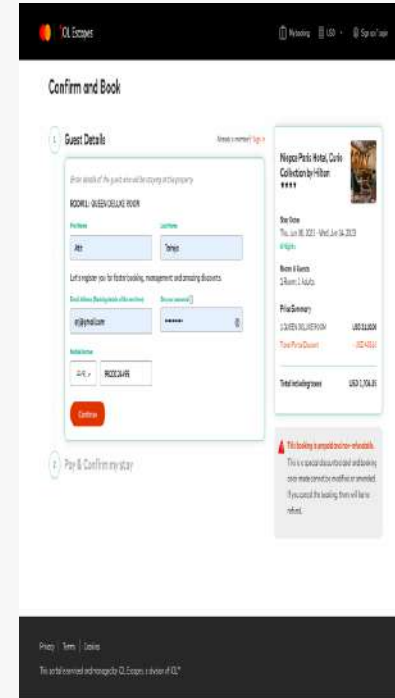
IOL Escapes

My booking | USD | Sign up / Login

Confirm and Book

1 Guest Details

Already a member? Sign in

Enter details of the guest who will be staying at the property

ROOM 1 - QUEEN DELUXE ROOM

First Name

Alex

Last Name

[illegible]

Let us register you for faster booking, management and amazing discounts.

Email Address

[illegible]@ymail.com

Choose password

•••••••

Mobile Number

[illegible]

Continue

2 Pay & Confirm my stay

Niagara Parks Hotel, Curio Collection by Hilton

★★★★

Stay Dates

Thu, Jun 08, 2023 - Wed, Jun 14, 2023

6 Nights

Rooms & Guests

1 Room, 2 Adults

Price Summary

1 QUEEN DELUXE ROOM USD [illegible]

Your Price Discount USD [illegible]

Total including taxes USD 1,704.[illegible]

This booking is prepaid and non-refundable.

This is a special discounted rate and booking once made cannot be modified or amended. If you cancel the booking, there will be no refund.

Privacy | Terms | Cookies

This portal is owned and managed by IOL Escapes, a division of IOL™